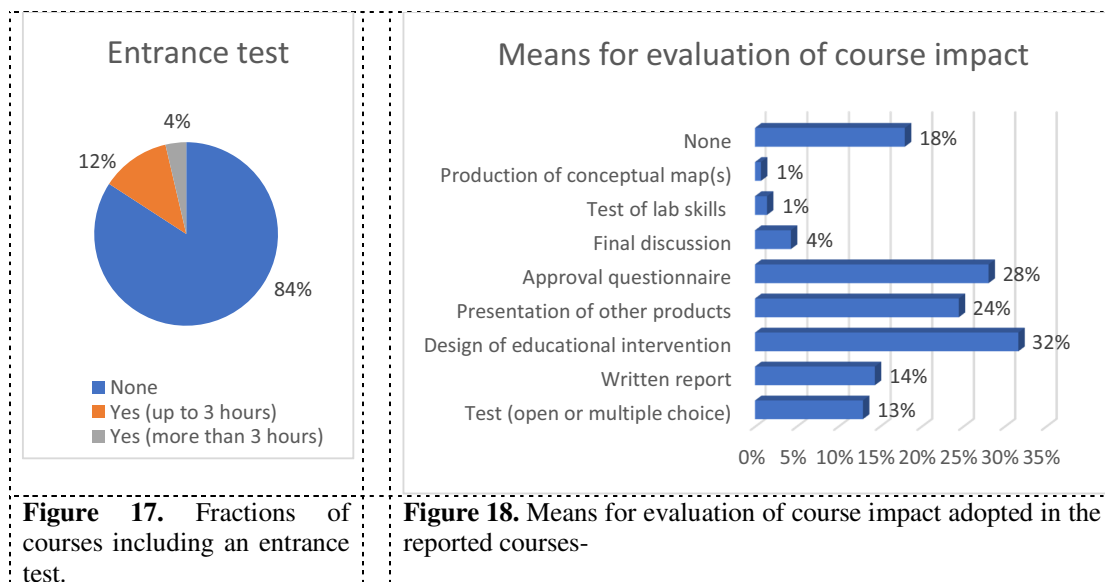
Entrance test

4%

12%

84%

None
Yes (up to 3 hours)
Yes (more than 3 hours)

Means for evaluation of course impact

| | |
|---|---|
| None | 18% |
| Production of conceptual map(s) | 1% |
| Test of lab skills | 1% |
| Final discussion | 4% |
| Approval questionnaire | 28% |
| Presentation of other products | 24% |
| Design of educational intervention | 32% |
| Written report | 14% |
| Test (open or multiple choice) | 13% |

0% 5% 10% 15% 20% 25% 30% 35%

**Figure 17.** Fractions of courses including an entrance test.

**Figure 18.** Means for evaluation of course impact adopted in the reported courses-